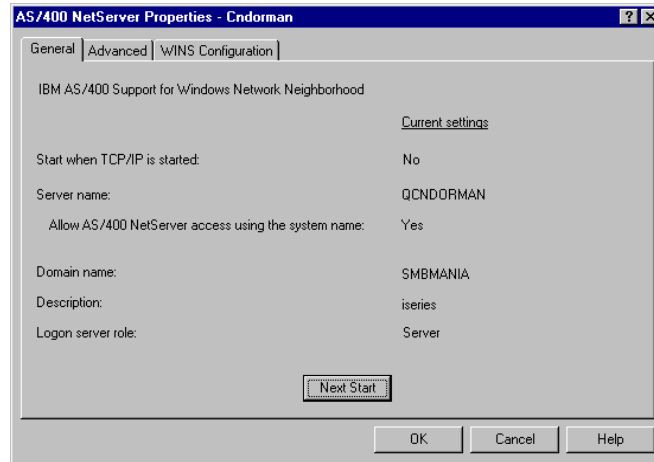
AS/400 NetServer Properties - Cndorman

?

General | Advanced | WINS Configuration

IBM AS/400 Support for Windows Network Neighborhood

Current settings

Start when TCP/IP is started: No

Server name: QCNDORMAN

Allow AS/400 NetServer access using the system name: Yes

Domain name: SMBMANIA

Description: iseries

Logon server role: Server

Next Start

OK Cancel Help